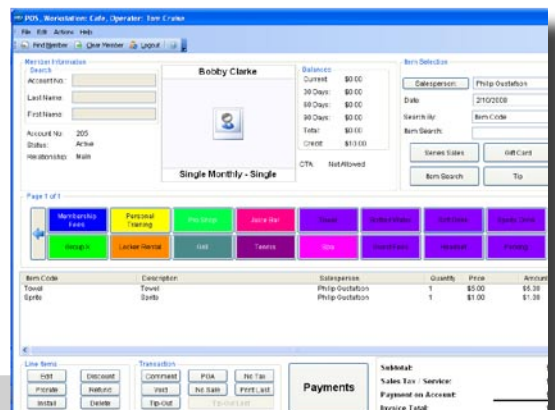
POS, Workstation: Cafe, Operator: Tom Cruise

File Edit Actions Help

Find Member | Clear Member | Logout

Member Information
Search
Account No:
Last Name:
First Name:

Account No: 205
Status: Active
Relationship: Main

Bobby Clarke

Single Monthly - Single

Balances
Current: $0.00
30 Days: $0.00
60 Days: $0.00
90 Days: $0.00
Total: $0.00
Credit: $13.00

CTA: Not Allowed

Item Selection
Salesperson: Philip Gustafson
Date: 2/10/2008
Search By: Item Code
Item Search:

Series Sales
Gift Card
Item Search
Tip

Page 1 of 1

Membership Fees
Personal Training
Pro Shop
Juice Bar
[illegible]
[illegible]
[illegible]
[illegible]
Aerobics
Locker Rental
Golf
Tennis
Spa
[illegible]
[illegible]
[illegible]

| Item Code | Description | Salesperson | Quantity | Price | Amount |
|---|---|---|---|---|---|
| Towel | Towel | Philip Gustafson | 1 | $5.00 | $5.30 |
| Sprite | Sprite | Philip Gustafson | 1 | $1.00 | $1.30 |

Line Items
Edit
Discount
Prorate
Refund
Install
Delete

Transaction
Comment
POA
No Tax
Void
No Sale
Print Last
Tip-Out
Tip-Out Last

Payments

Subtotal:
Sales Tax / Service:
Payment on Account:
Invoice Total: